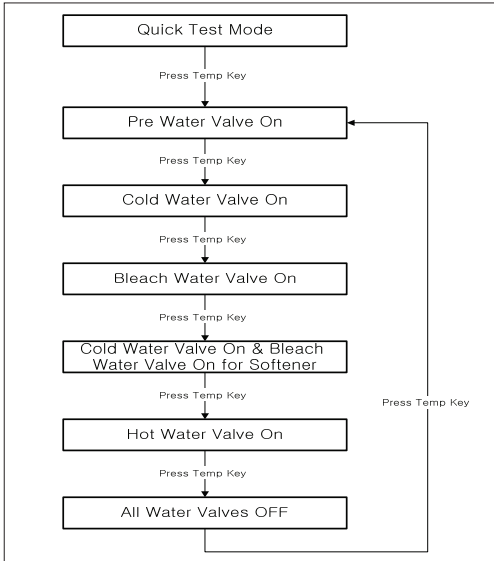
Quick Test Mode

Press Temp Key

Pre Water Valve On

Press Temp Key

Cold Water Valve On

Press Temp Key

Bleach Water Valve On

Press Temp Key

Cold Water Valve On & Bleach Water Valve On for Softener

Press Temp Key

Hot Water Valve On

Press Temp Key

All Water Valves OFF

Press Temp Key